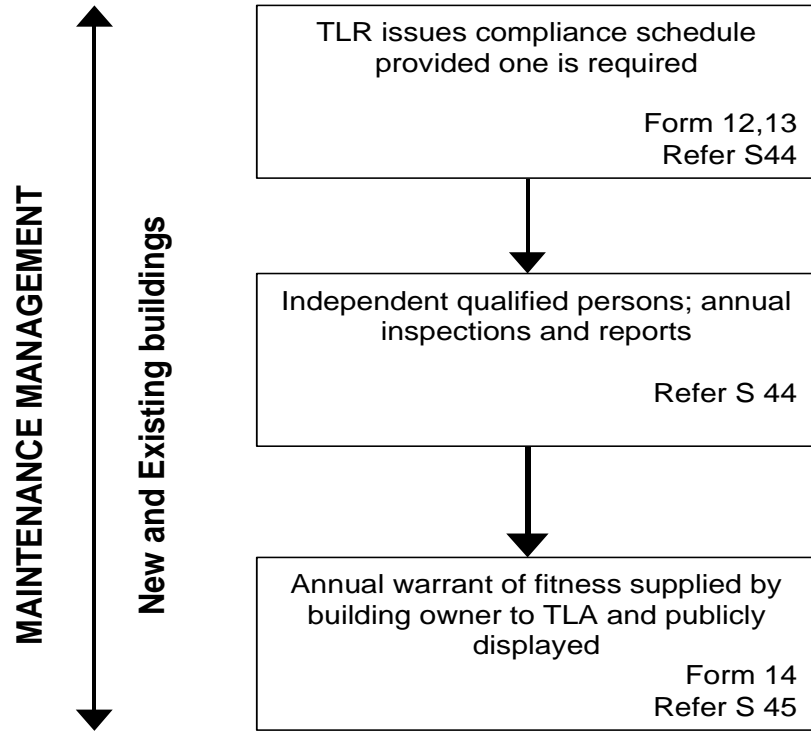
MAINTENANCE MANAGEMENT

New and Existing buildings

TLR issues compliance schedule provided one is required

Form 12,13
Refer S44

Independent qualified persons; annual inspections and reports

Refer S 44

Annual warrant of fitness supplied by building owner to TLA and publicly displayed

Form 14
Refer S 45